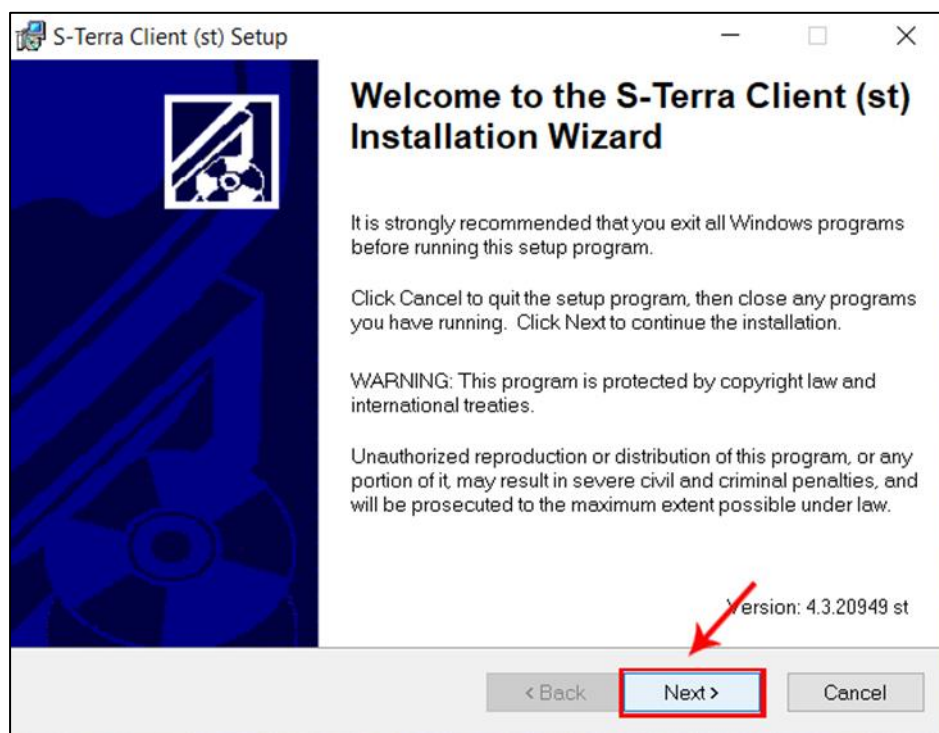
S-Terra Client (st) Setup

Welcome to the S-Terra Client (st) Installation Wizard

It is strongly recommended that you exit all Windows programs before running this setup program.

Click Cancel to quit the setup program, then close any programs you have running. Click Next to continue the installation.

WARNING: This program is protected by copyright law and international treaties.

Unauthorized reproduction or distribution of this program, or any portion of it, may result in severe civil and criminal penalties, and will be prosecuted to the maximum extent possible under law.

Version: 4.3.20949 st

< Back

Next >

Cancel